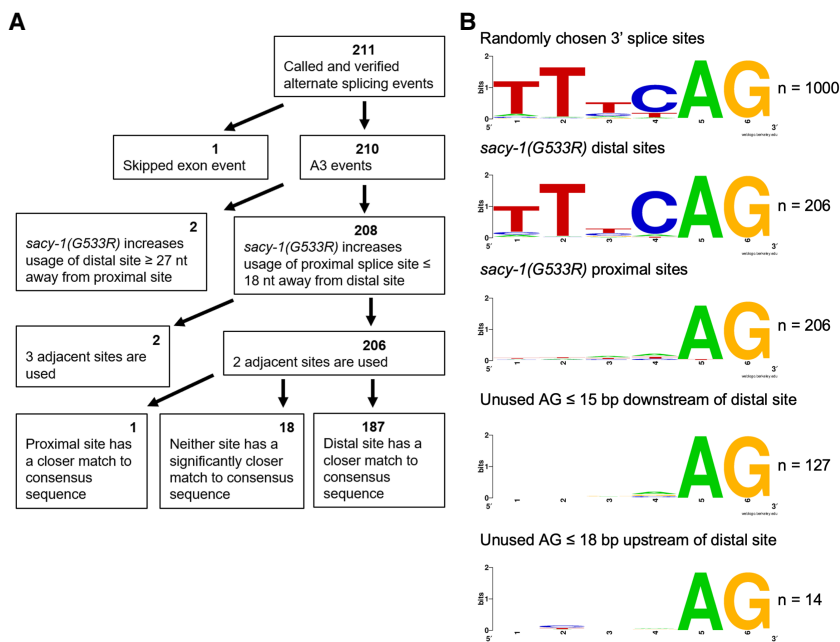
A

211
Called and verified alternate splicing events

1
Skipped exon event

210
A3 events

2
*sacy-1(G533R)* increases usage of distal site ≥ 27 nt away from proximal site

208
*sacy-1(G533R)* increases usage of proximal splice site ≤ 18 nt away from distal site

2
3 adjacent sites are used

206
2 adjacent sites are used

1
Proximal site has a closer match to consensus sequence

18
Neither site has a significantly closer match to consensus sequence

187
Distal site has a closer match to consensus sequence

B

Randomly chosen 3' splice sites

n = 1000

*sacy-1(G533R)* distal sites

n = 206

*sacy-1(G533R)* proximal sites

n = 206

Unused AG ≤ 15 bp downstream of distal site

n = 127

Unused AG ≤ 18 bp upstream of distal site

n = 14